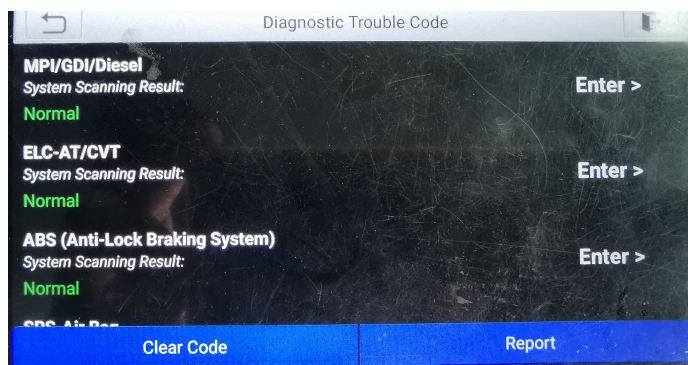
Diagnostic Trouble Code

MPI/GDI/Diesel
System Scanning Result:
Normal

Enter >

ELC-AT/CVT
System Scanning Result:
Normal

Enter >

ABS (Anti-Lock Braking System)
System Scanning Result:
Normal

Enter >

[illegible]

Clear Code

Report